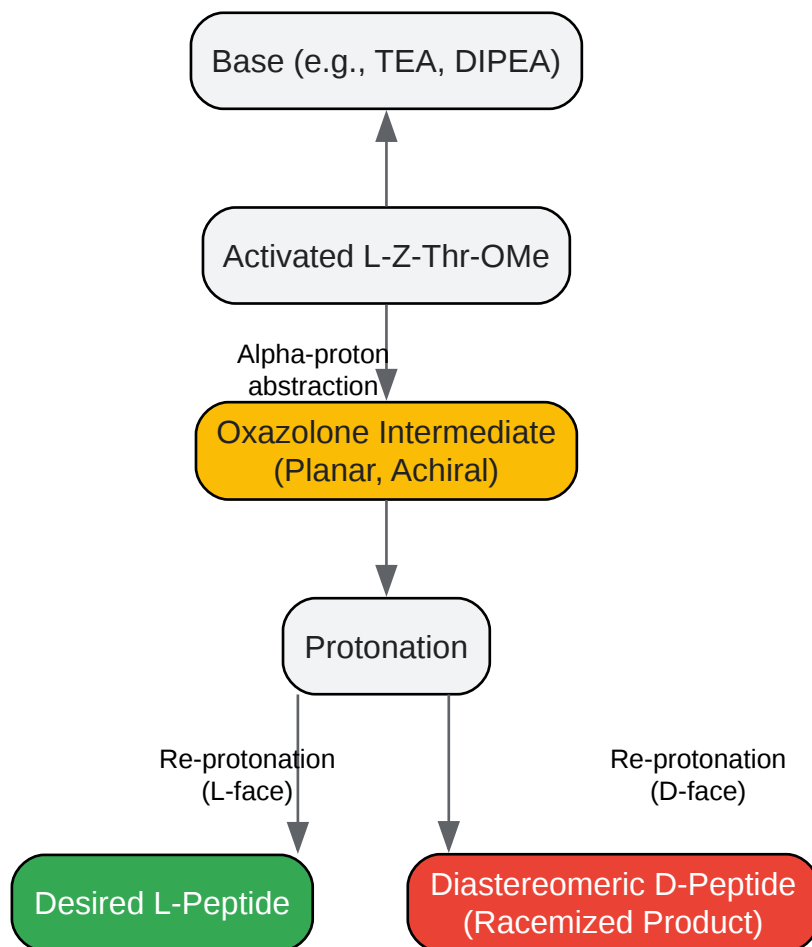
Base (e.g., TEA, DIPEA)

Activated L-Z-Thr-OMe

Alpha-proton abstraction

Oxazolone Intermediate (Planar, Achiral)

Protonation

Re-protonation (L-face)

Re-protonation (D-face)

Desired L-Peptide

Diastereomeric D-Peptide (Racemized Product)